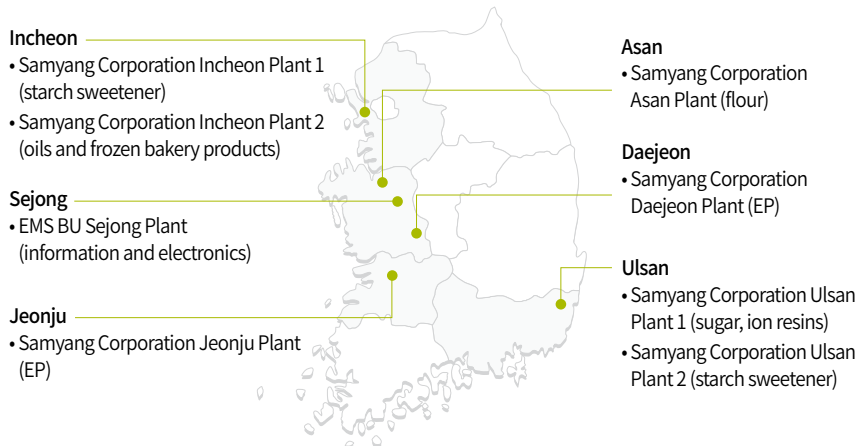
Incheon
• Samyang Corporation Incheon Plant 1 (starch sweetener)
• Samyang Corporation Incheon Plant 2 (oils and frozen bakery products)

Sejong
• EMS BU Sejong Plant (information and electronics)

Jeonju
• Samyang Corporation Jeonju Plant (EP)

Asan
• Samyang Corporation Asan Plant (flour)

Daejeon
• Samyang Corporation Daejeon Plant (EP)

Ulsan
• Samyang Corporation Ulsan Plant 1 (sugar, ion resins)
• Samyang Corporation Ulsan Plant 2 (starch sweetener)